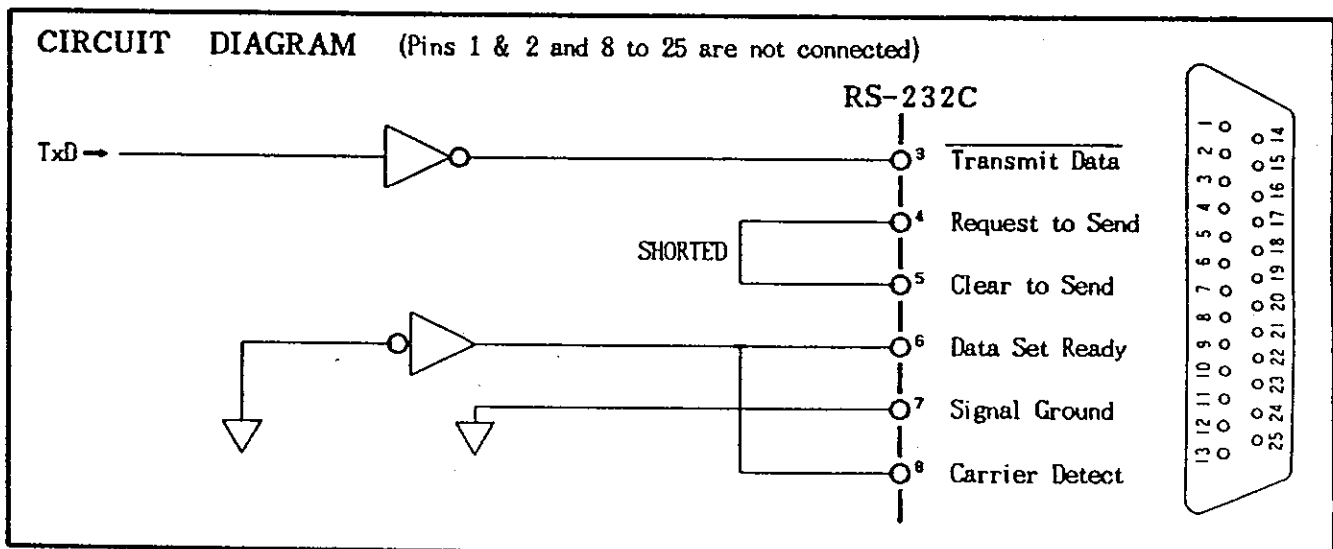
CIRCUIT DIAGRAM (Pins 1 & 2 and 8 to 25 are not connected)

RS-232C

TxD →

3 $\overline{\text{Transmit Data}}$

4 Request to Send

SHORTED

5 Clear to Send

6 Data Set Ready

7 Signal Ground

8 Carrier Detect

1 2 3 4 5 6 7 8 9 10 11 12 13
14 15 16 17 18 19 20 21 22 23 24 25